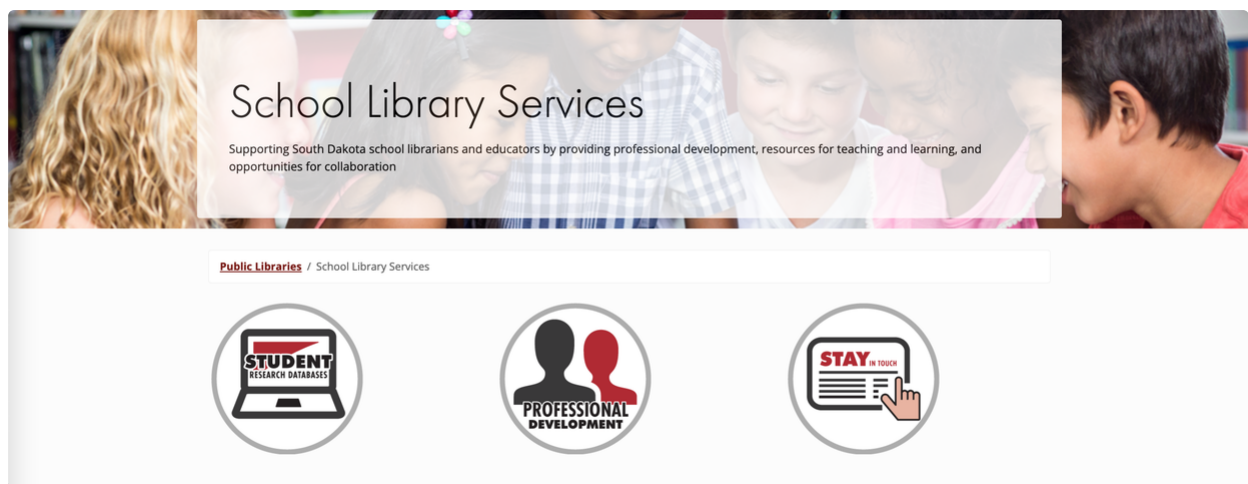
School Library Services

Supporting South Dakota school librarians and educators by providing professional development, resources for teaching and learning, and opportunities for collaboration

Public Libraries / School Library Services

STUDENT RESEARCH DATABASES

PROFESSIONAL DEVELOPMENT

STAY IN TOUCH